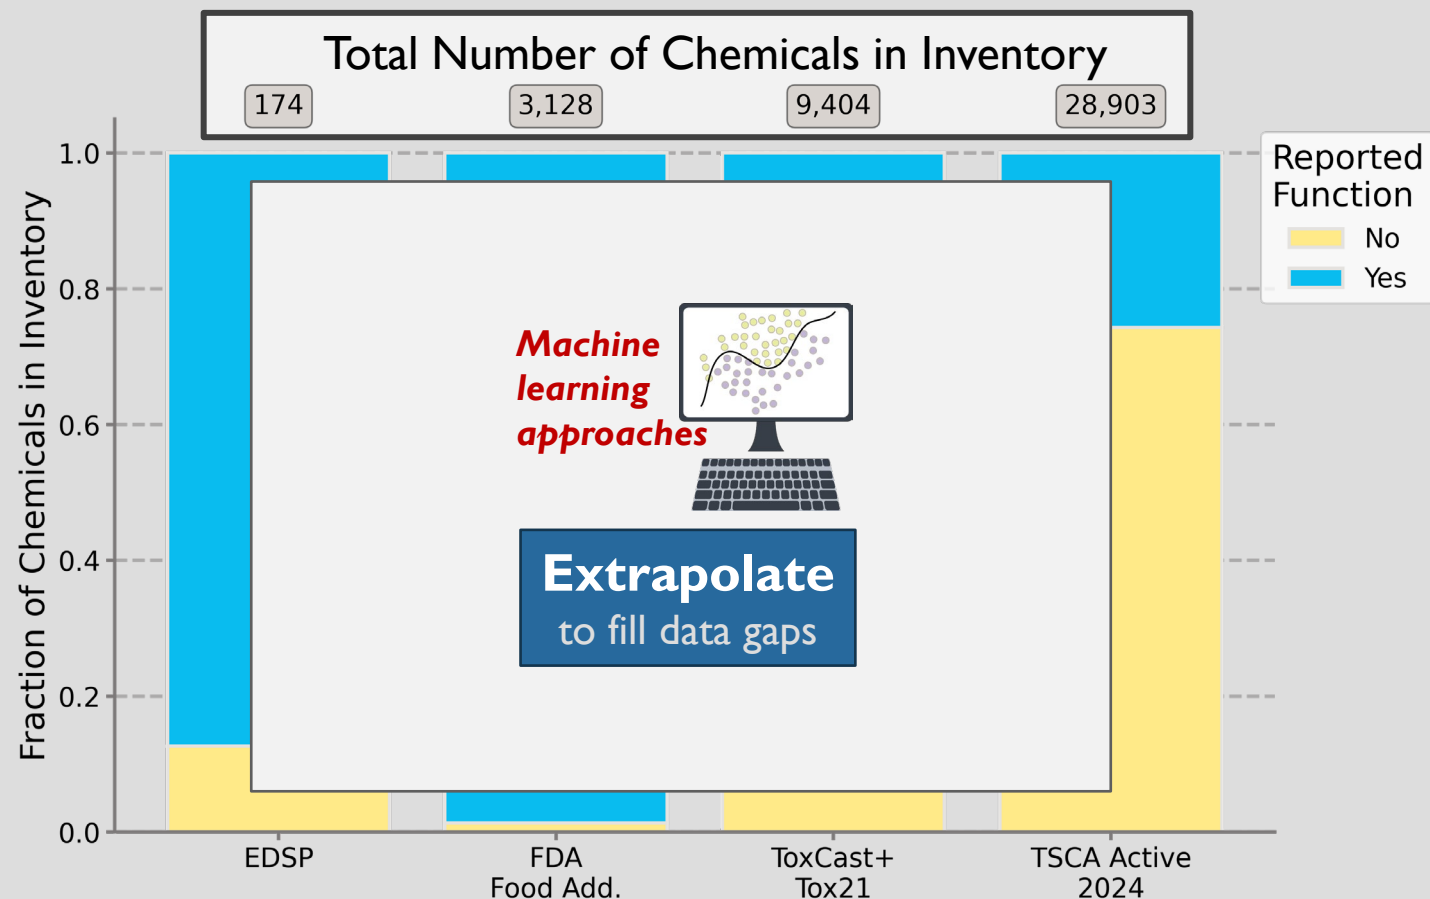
Total Number of Chemicals in Inventory

174
3,128
9,404
28,903

Reported Function
No
Yes

Fraction of Chemicals in Inventory

1.0
0.8
0.6
0.4
0.2
0.0

Machine learning approaches

Extrapolate
to fill data gaps

EDSP
FDA Food Add.
ToxCast+ Tox21
TSCA Active 2024